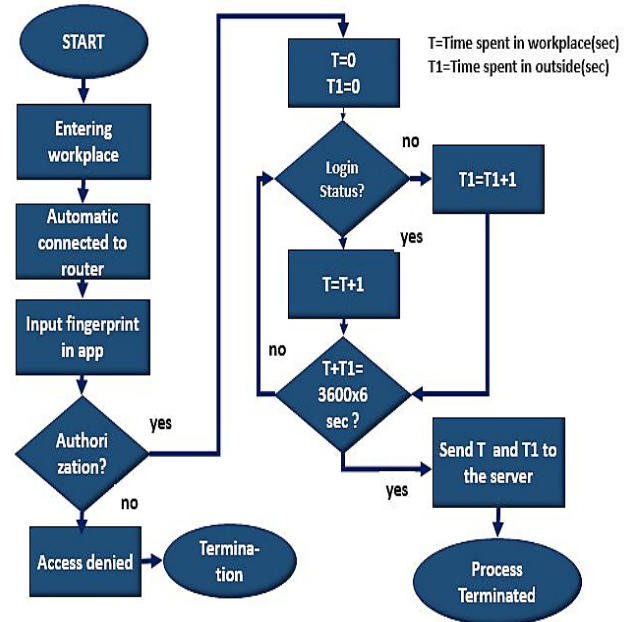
START

Entering workplace

Automatic connected to router

Input fingerprint in app

Authori zation?

yes

no

Access denied

Termina-tion

T=Time spent in workplace(sec)
T1=Time spent in outside(sec)

T=0
T1=0

Login Status?

no

T1=T1+1

yes

T=T+1

no

T+T1= 3600x6 sec ?

yes

Send T and T1 to the server

Process Terminated